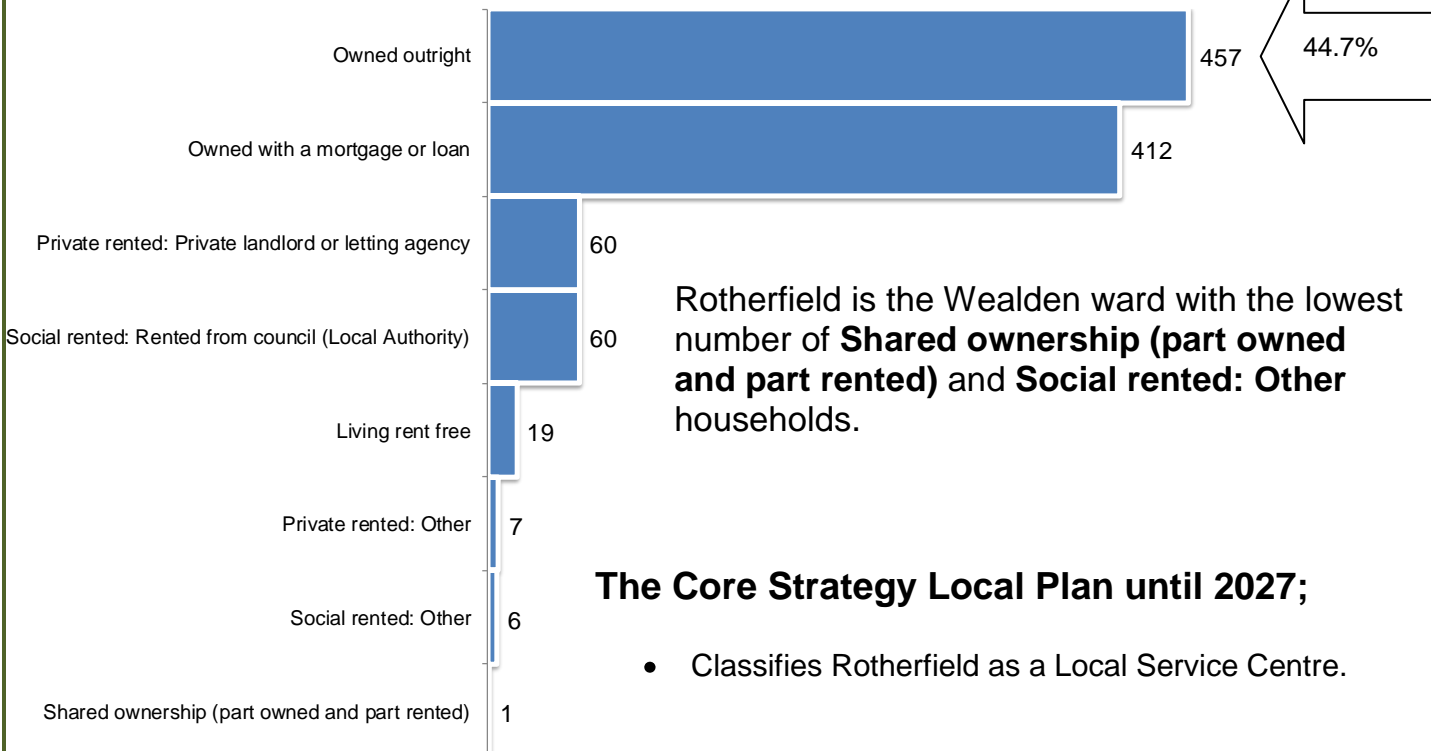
Owned outright
457
44.7%

Owned with a mortgage or loan
412

Private rented: Private landlord or letting agency
60

Social rented: Rented from council (Local Authority)
60

Living rent free
19

Private rented: Other
7

Social rented: Other
6

Shared ownership (part owned and part rented)
1

Rotherfield is the Wealden ward with the lowest number of **Shared ownership (part owned and part rented)** and **Social rented: Other** households.

**The Core Strategy Local Plan until 2027;**

- Classifies Rotherfield as a Local Service Centre.